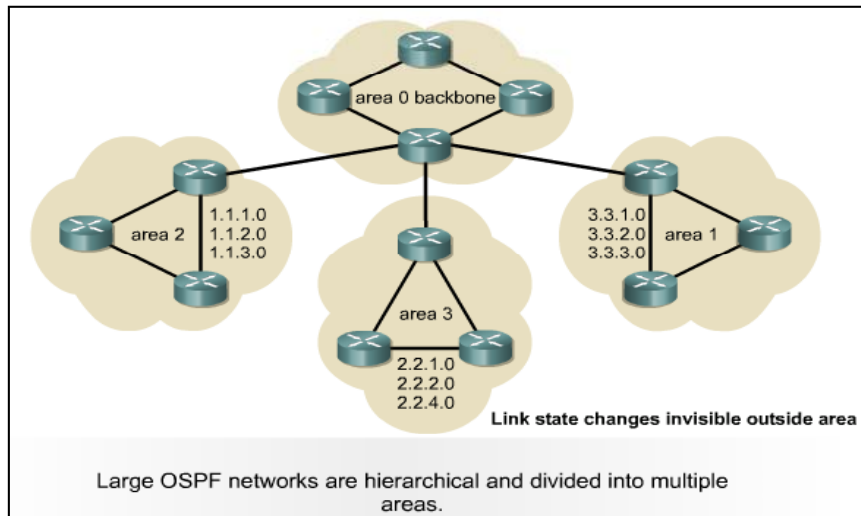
area 0 backbone

area 2
1.1.1.0
1.1.2.0
1.1.3.0

3.3.1.0
3.3.2.0
3.3.3.0
area 1

area 3
2.2.1.0
2.2.2.0
2.2.4.0

Link state changes invisible outside area

Large OSPF networks are hierarchical and divided into multiple areas.